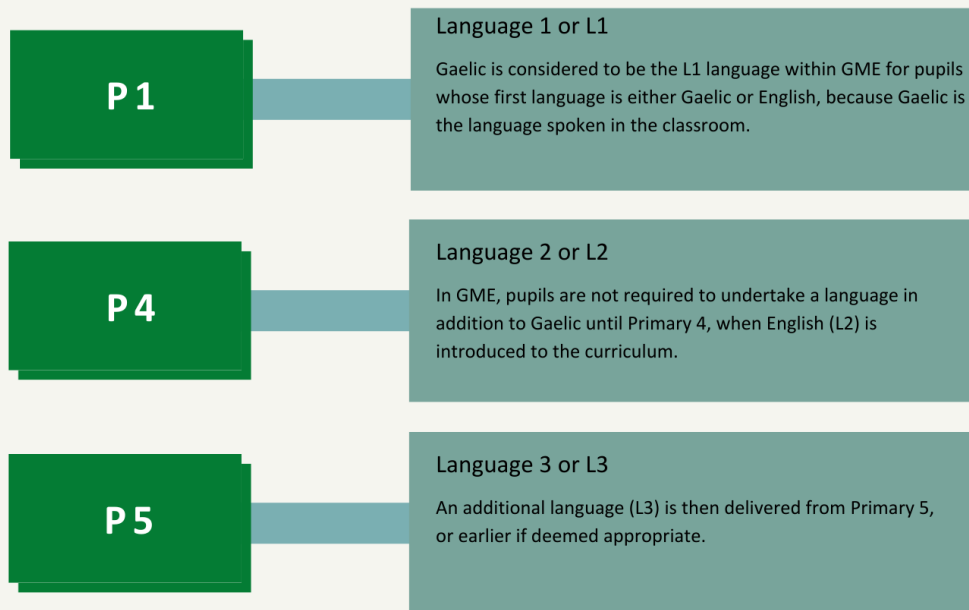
P 1

Language 1 or L1

Gaelic is considered to be the L1 language within GME for pupils whose first language is either Gaelic or English, because Gaelic is the language spoken in the classroom.

P 4

Language 2 or L2

In GME, pupils are not required to undertake a language in addition to Gaelic until Primary 4, when English (L2) is introduced to the curriculum.

P 5

Language 3 or L3

An additional language (L3) is then delivered from Primary 5, or earlier if deemed appropriate.